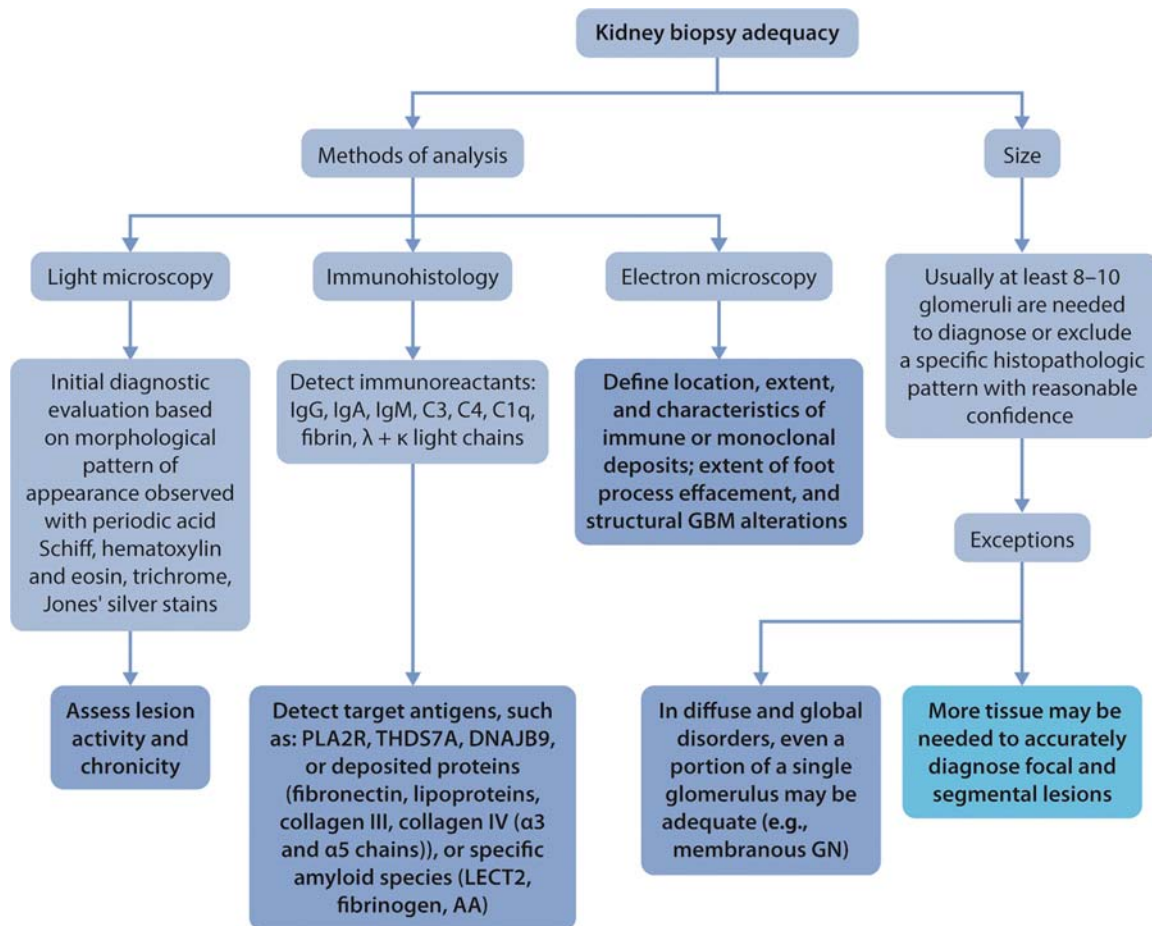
Kidney biopsy adequacy

Methods of analysis

Size

Light microscopy

Immunohistology

Electron microscopy

Usually at least 8–10 glomeruli are needed to diagnose or exclude a specific histopathologic pattern with reasonable confidence

Initial diagnostic evaluation based on morphological pattern of appearance observed with periodic acid Schiff, hematoxylin and eosin, trichrome, Jones' silver stains

Detect immunoreactants: IgG, IgA, IgM, C3, C4, C1q, fibrin, λ + κ light chains

Define location, extent, and characteristics of immune or monoclonal deposits; extent of foot process effacement, and structural GBM alterations

Exceptions

Assess lesion activity and chronicity

Detect target antigens, such as: PLA2R, THDS7A, DNAJB9, or deposited proteins (fibronectin, lipoproteins, collagen III, collagen IV (α3 and α5 chains)), or specific amyloid species (LECT2, fibrinogen, AA)

In diffuse and global disorders, even a portion of a single glomerulus may be adequate (e.g., membranous GN)

More tissue may be needed to accurately diagnose focal and segmental lesions